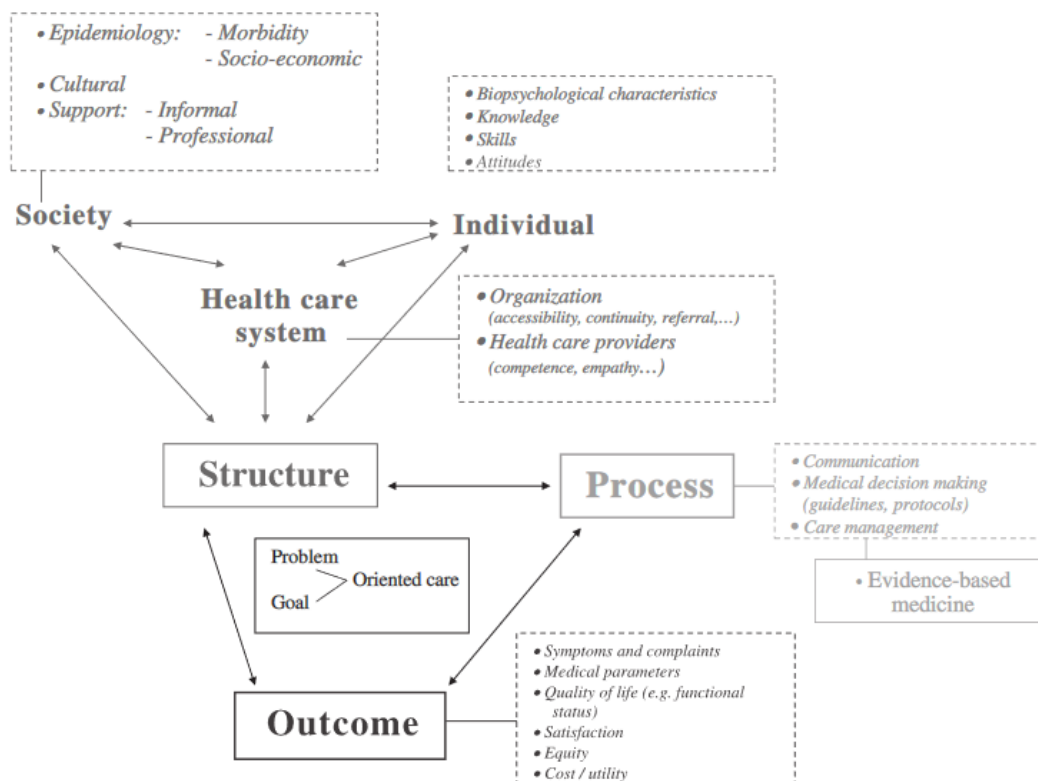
• Epidemiology: - Morbidity
- Socio-economic
• Cultural
• Support: - Informal
- Professional

• Biopsychological characteristics
• Knowledge
• Skills
• Attitudes

Society

Individual

Health care system

• Organization
(accessibility, continuity, referral,...)
• Health care providers
(competence, empathy...)

Structure

Process

• Communication
• Medical decision making
(guidelines, protocols)
• Care management

• Evidence-based medicine

Problem
Goal
Oriented care

Outcome

• Symptoms and complaints
• Medical parameters
• Quality of life (e.g. functional status)
• Satisfaction
• Equity
• Cost / utility